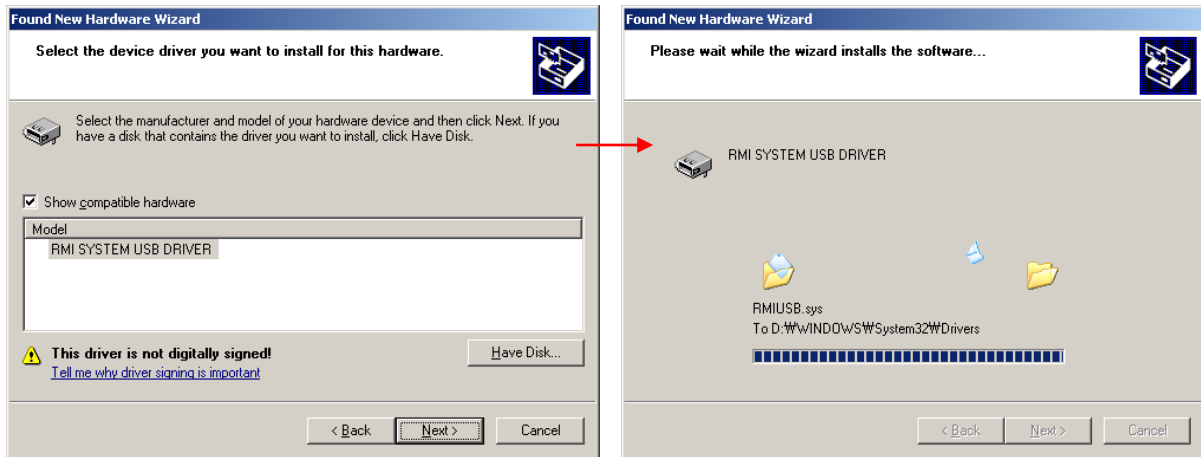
Found New Hardware Wizard

Select the device driver you want to install for this hardware.

Select the manufacturer and model of your hardware device and then click Next. If you have a disk that contains the driver you want to install, click Have Disk.

Show compatible hardware

| Model |
|---|
| RMI SYSTEM USB DRIVER |

This driver is not digitally signed!
Tell me why driver signing is important

Have Disk...

< Back   Next >   Cancel

Found New Hardware Wizard

Please wait while the wizard installs the software...

RMI SYSTEM USB DRIVER

RMIUSB.sys
To D:₩WINDOWS₩System32₩Drivers

< Back   Next >   Cancel